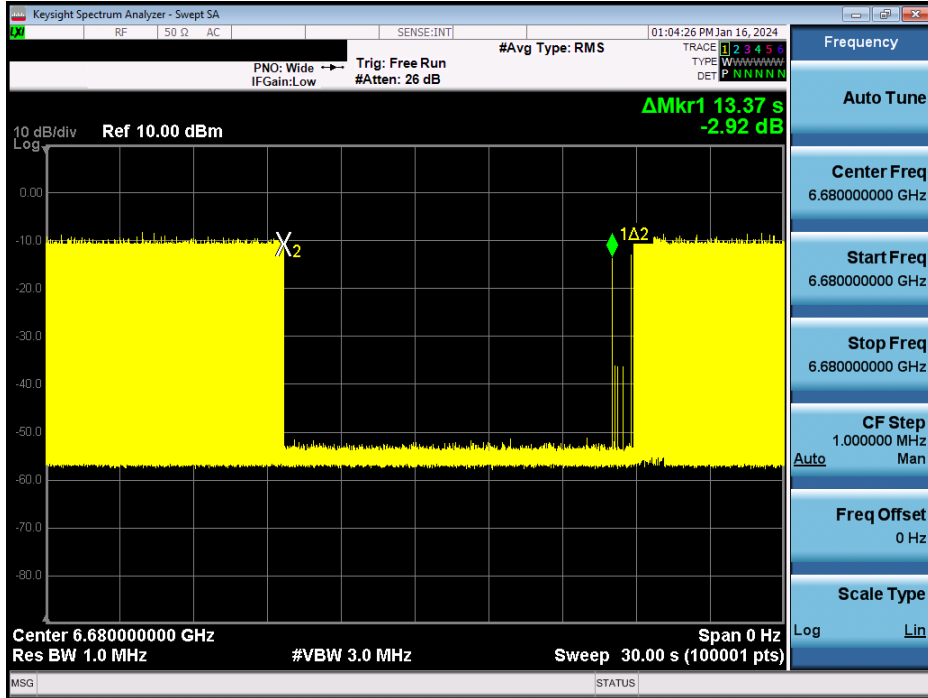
Keysight Spectrum Analyzer - Swept SA
RF 50 Ω AC SENSE:INT 01:04:26 PM Jan 16, 2024
#Avg Type: RMS
PNO: Wide
IFGain:Low
Trig: Free Run
#Atten: 26 dB
TRACE 1 2 3 4 5 6
TYPE WWWWWW
DET P NNNNN
Frequency
ΔMkr1 13.37 s
-2.92 dB
Auto Tune
10 dB/div Ref 10.00 dBm
Log
0.00
-10.0
-20.0
-30.0
-40.0
-50.0
-60.0
-70.0
-80.0
X2
1Δ2
Center Freq
6.680000000 GHz
Start Freq
6.680000000 GHz
Stop Freq
6.680000000 GHz
CF Step
1.000000 MHz
Auto Man
Freq Offset
0 Hz
Scale Type
Log Lin
Center 6.680000000 GHz
Res BW 1.0 MHz
#VBW 3.0 MHz
Span 0 Hz
Sweep 30.00 s (100001 pts)
MSG
STATUS